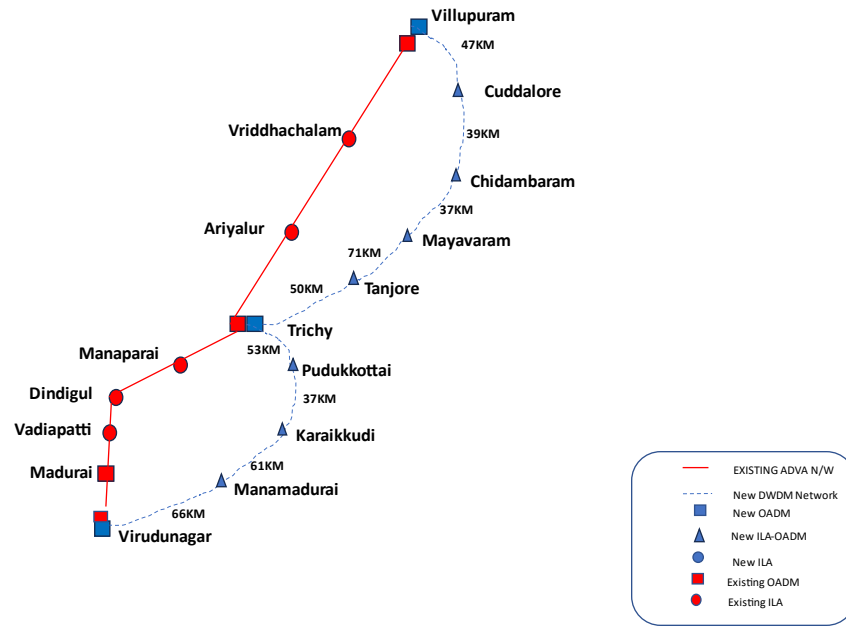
Villupuram
47KM
Cuddalore
39KM
Chidambaram
37KM
Mayavaram
71KM
Tanjore
50KM
Vriddhachalam
Ariyalur
Trichy
53KM
Manaparai
Pudukkottai
Dindigul
37KM
Vadiapatti
Karaikkudi
61KM
Madurai
Manamadurai
66KM
Virudunagar

EXISTING ADVA N/W
New DWDM Network
New OADM
New ILA-OADM
New ILA
Existing OADM
Existing ILA